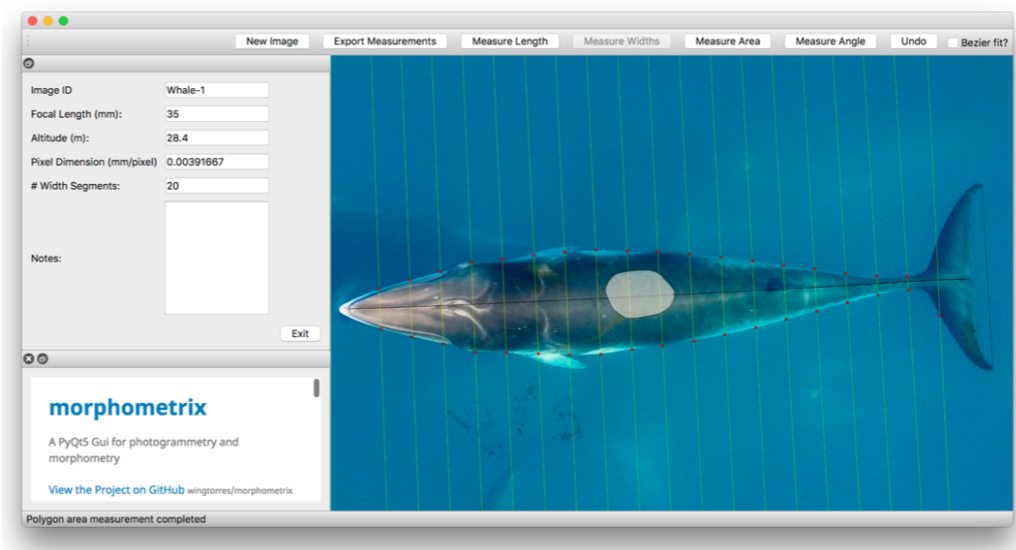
New Image Export Measurements Measure Length Measure Widths Measure Area Measure Angle Undo Bezier fit?

Image ID Whale-1

Focal Length (mm): 35

Altitude (m): 28.4

Pixel Dimension (mm/pixel) 0.00391667

# Width Segments: 20

Notes:

Exit

morphometrix

A PyQt5 Gui for photogrammetry and morphometry

View the Project on GitHub wingtorres/morphometrix

Polygon area measurement completed